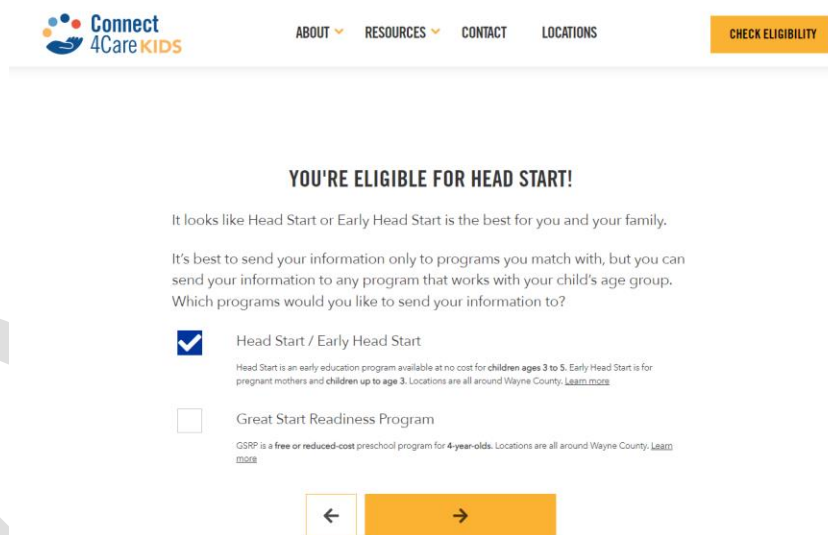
Connect 4Care KIDS

ABOUT RESOURCES CONTACT LOCATIONS

CHECK ELIGIBILITY

YOU'RE ELIGIBLE FOR HEAD START!

It looks like Head Start or Early Head Start is the best for you and your family.

It's best to send your information only to programs you match with, but you can send your information to any program that works with your child's age group. Which programs would you like to send your information to?

Head Start / Early Head Start

Head Start is an early education program available at no cost for children ages 3 to 5. Early Head Start is for pregnant mothers and children up to age 3. Locations are all around Wayne County. Learn more

Great Start Readiness Program

GSRP is a free or reduced-cost preschool program for 4-year-olds. Locations are all around Wayne County. Learn more

←

→